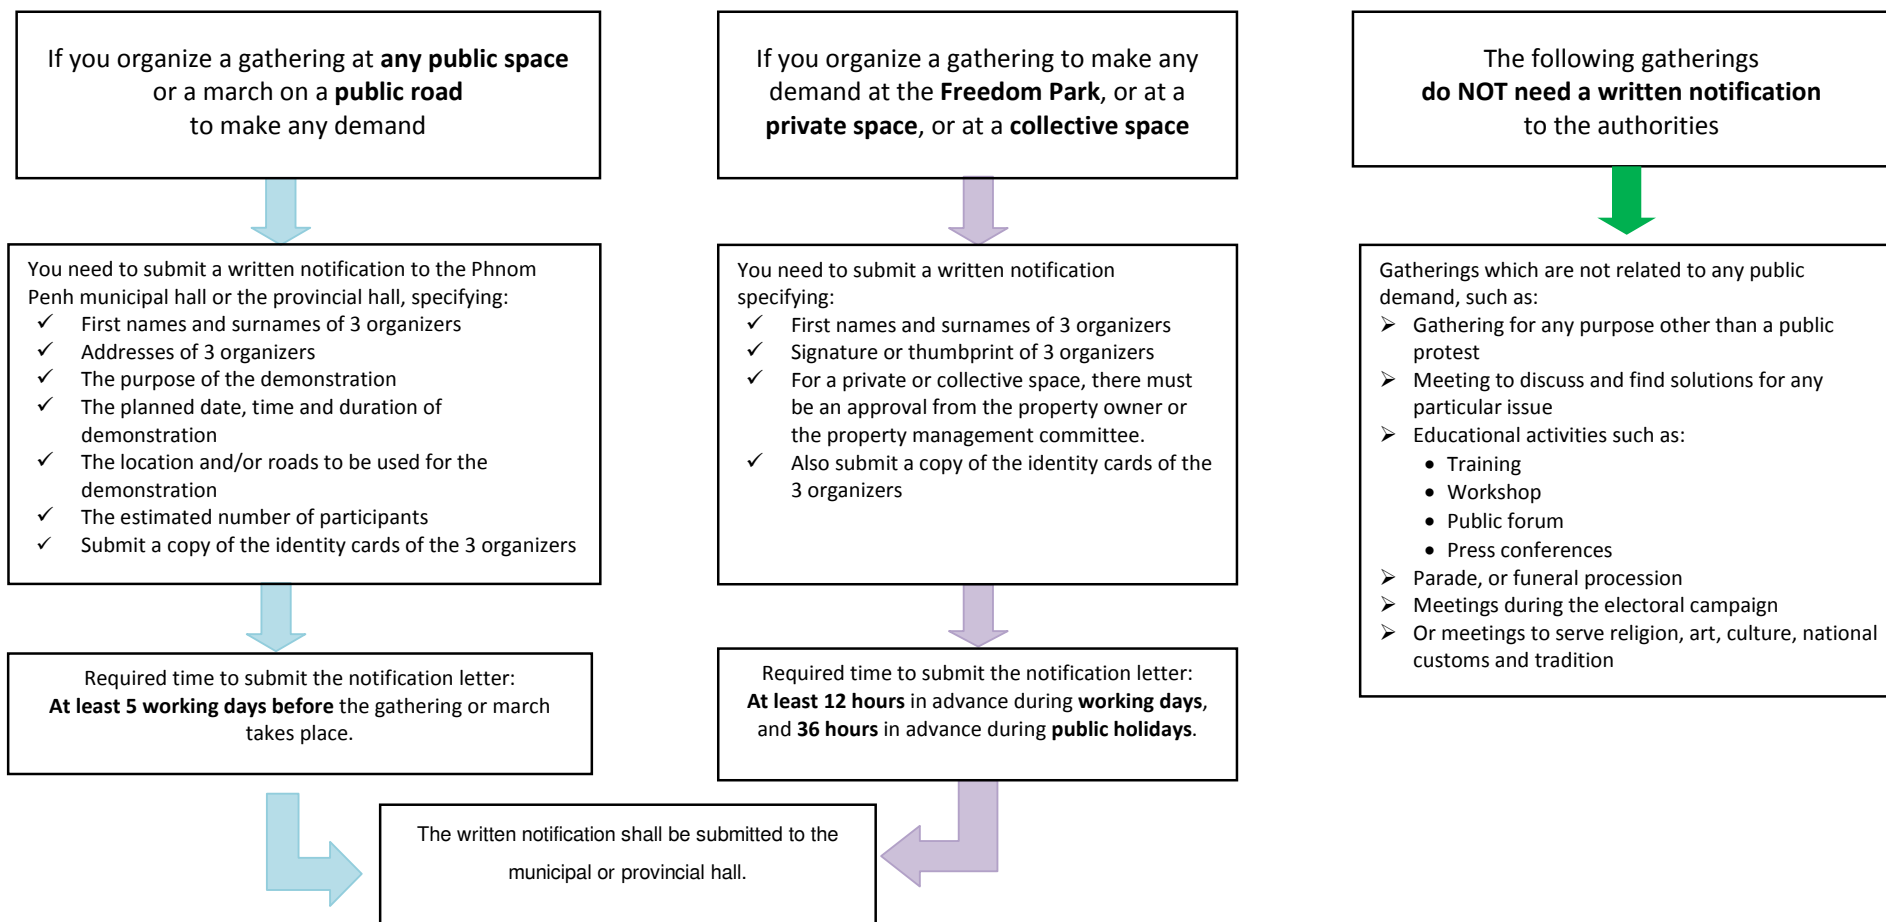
If you organize a gathering at **any public space** or a march on a **public road** to make any demand

You need to submit a written notification to the Phnom Penh municipal hall or the provincial hall, specifying:
✓ First names and surnames of 3 organizers
✓ Addresses of 3 organizers
✓ The purpose of the demonstration
✓ The planned date, time and duration of demonstration
✓ The location and/or roads to be used for the demonstration
✓ The estimated number of participants
✓ Submit a copy of the identity cards of the 3 organizers

Required time to submit the notification letter: **At least 5 working days before** the gathering or march takes place.

If you organize a gathering to make any demand at the **Freedom Park**, or at a **private space**, or at a **collective space**

You need to submit a written notification specifying:
✓ First names and surnames of 3 organizers
✓ Signature or thumbprint of 3 organizers
✓ For a private or collective space, there must be an approval from the property owner or the property management committee.
✓ Also submit a copy of the identity cards of the 3 organizers

Required time to submit the notification letter: **At least 12 hours** in advance during **working days**, and **36 hours** in advance during **public holidays**.

The following gatherings **do NOT need a written notification** to the authorities

Gatherings which are not related to any public demand, such as:
➢ Gathering for any purpose other than a public protest
➢ Meeting to discuss and find solutions for any particular issue
➢ Educational activities such as:
• Training
• Workshop
• Public forum
• Press conferences
➢ Parade, or funeral procession
➢ Meetings during the electoral campaign
➢ Or meetings to serve religion, art, culture, national customs and tradition

The written notification shall be submitted to the municipal or provincial hall.